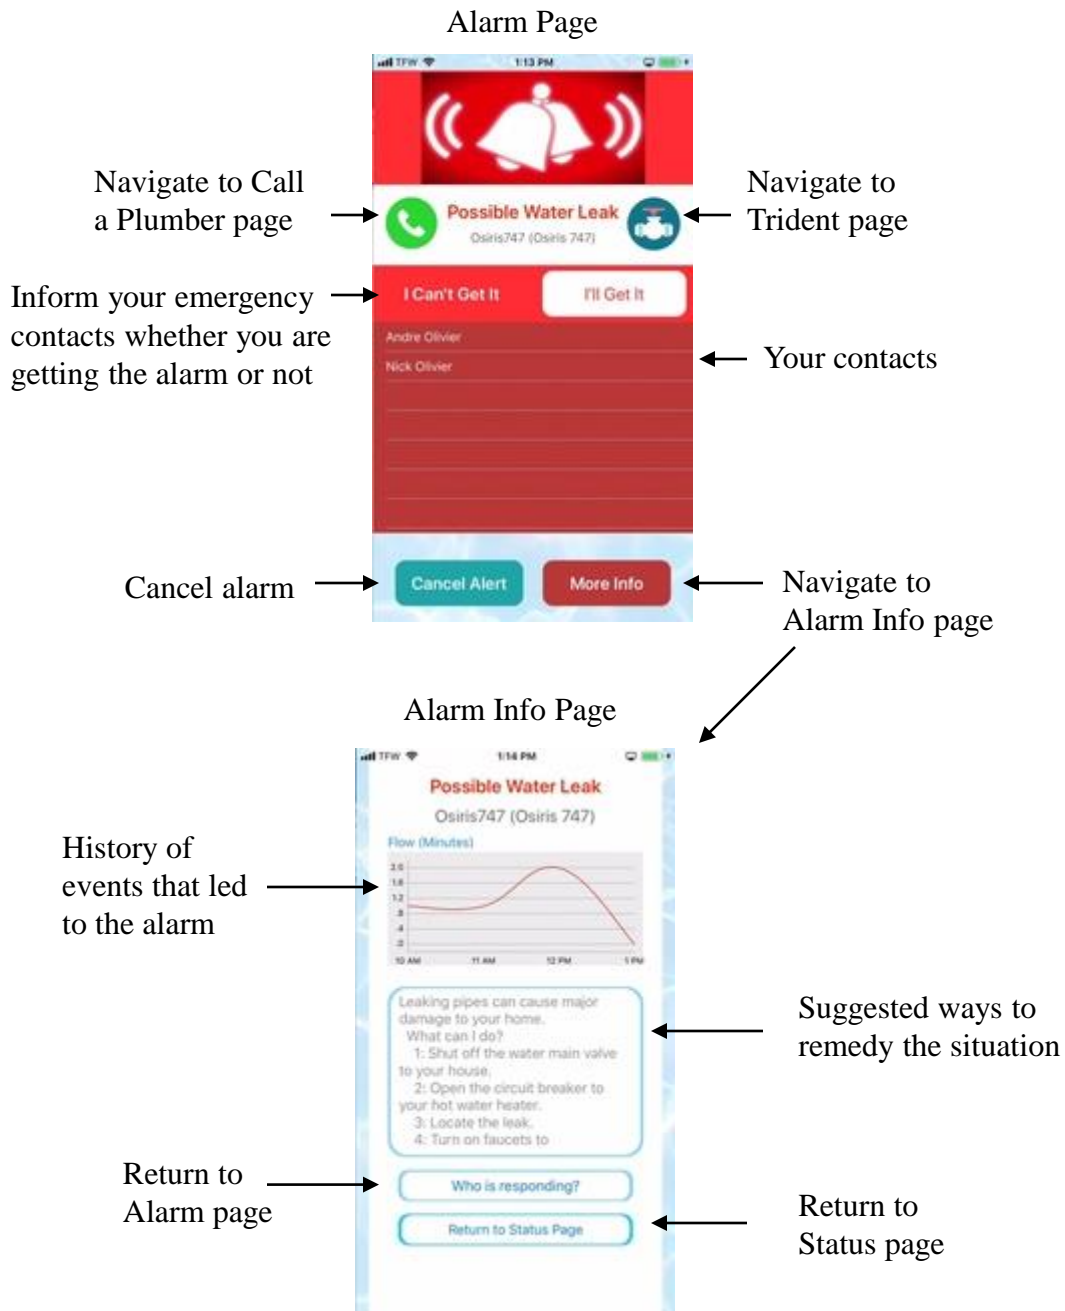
Alarm Page

TFW 1:13 PM

Navigate to Call a Plumber page

Possible Water Leak
Osiris747 (Osiris 747)

Navigate to Trident page

Inform your emergency contacts whether you are getting the alarm or not

I Can't Get It

I'll Get It

Andre Olivier
Nick Olivier

Your contacts

Cancel alarm

Cancel Alert

More Info

Navigate to Alarm Info page

Alarm Info Page

TFW 1:14 PM

Possible Water Leak
Osiris747 (Osiris 747)

Flow (Minutes)

History of events that led to the alarm

2.0
1.6
1.2
.8
.4
.0
10 AM
11 AM
12 PM
1 PM

Leaking pipes can cause major damage to your home.
What can I do?
1: Shut off the water main valve to your house.
2: Open the circuit breaker to your hot water heater.
3: Locate the leak.
4: Turn on faucets to

Suggested ways to remedy the situation

Return to Alarm page

Who is responding?

Return to Status Page

Return to Status page